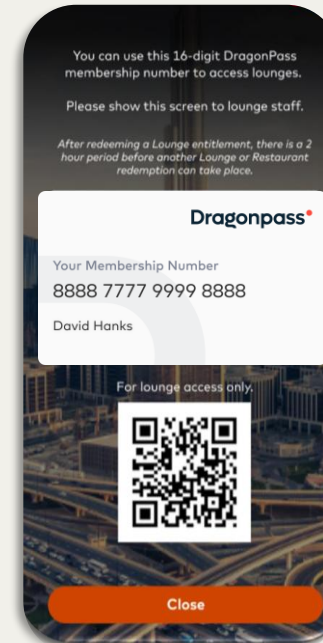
You can use this 16-digit DragonPass membership number to access lounges.

Please show this screen to lounge staff.

After redeeming a Lounge entitlement, there is a 2 hour period before another Lounge or Restaurant redemption can take place.

Dragonpass

Your Membership Number

8888 7777 9999 8888

David Hanks

For lounge access only.

Close